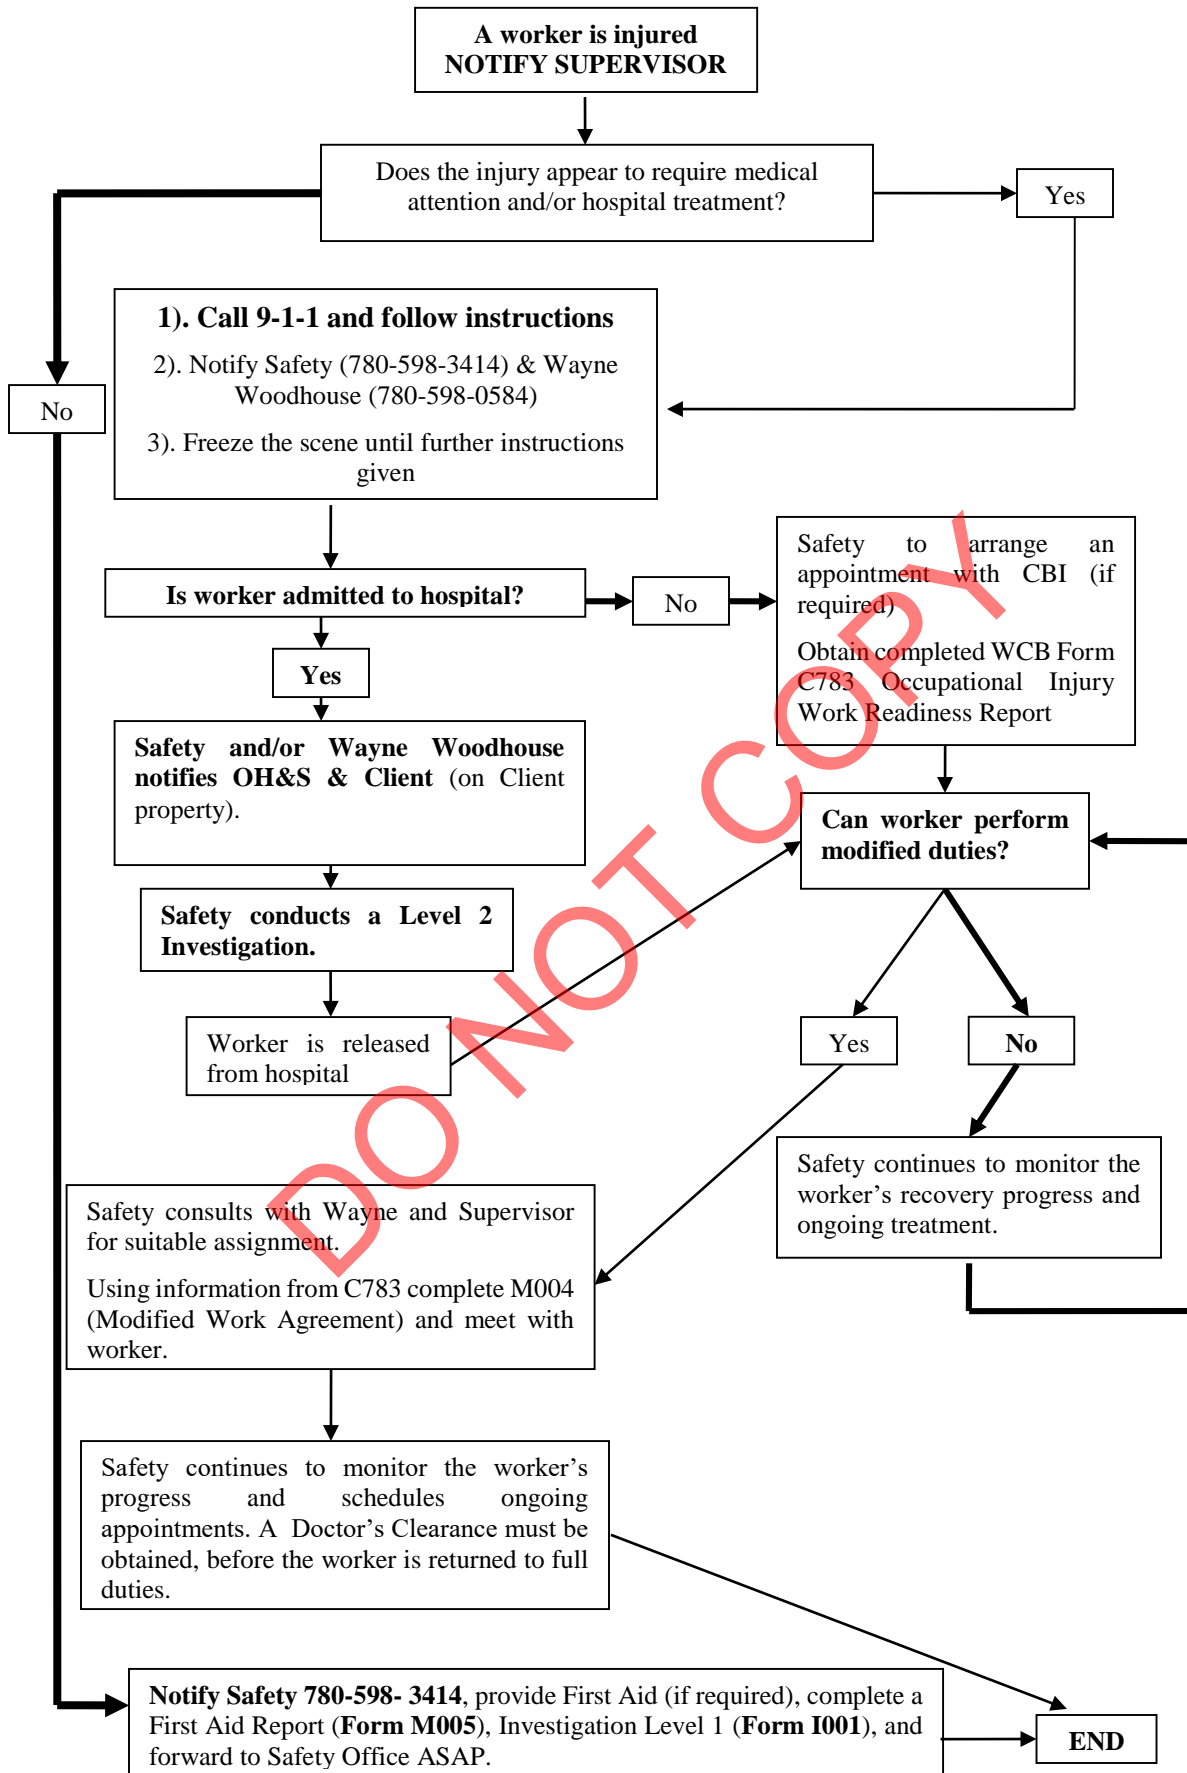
A worker is injured
NOTIFY SUPERVISOR

Does the injury appear to require medical attention and/or hospital treatment?

Yes

No

1). Call 9-1-1 and follow instructions

2). Notify Safety (780-598-3414) & Wayne Woodhouse (780-598-0584)

3). Freeze the scene until further instructions given

Is worker admitted to hospital?

No

Safety to arrange an appointment with CBI (if required)

Obtain completed WCB Form C783 Occupational Injury Work Readiness Report

Yes

Safety and/or Wayne Woodhouse notifies OH&S & Client (on Client property).

Can worker perform modified duties?

Safety conducts a Level 2 Investigation.

Worker is released from hospital

Yes

No

Safety continues to monitor the worker's recovery progress and ongoing treatment.

Safety consults with Wayne and Supervisor for suitable assignment.

Using information from C783 complete M004 (Modified Work Agreement) and meet with worker.

Safety continues to monitor the worker's progress and schedules ongoing appointments. A Doctor's Clearance must be obtained, before the worker is returned to full duties.

Notify Safety 780-598- 3414, provide First Aid (if required), complete a First Aid Report (Form M005), Investigation Level 1 (Form I001), and forward to Safety Office ASAP.

END

DO NOT COPY